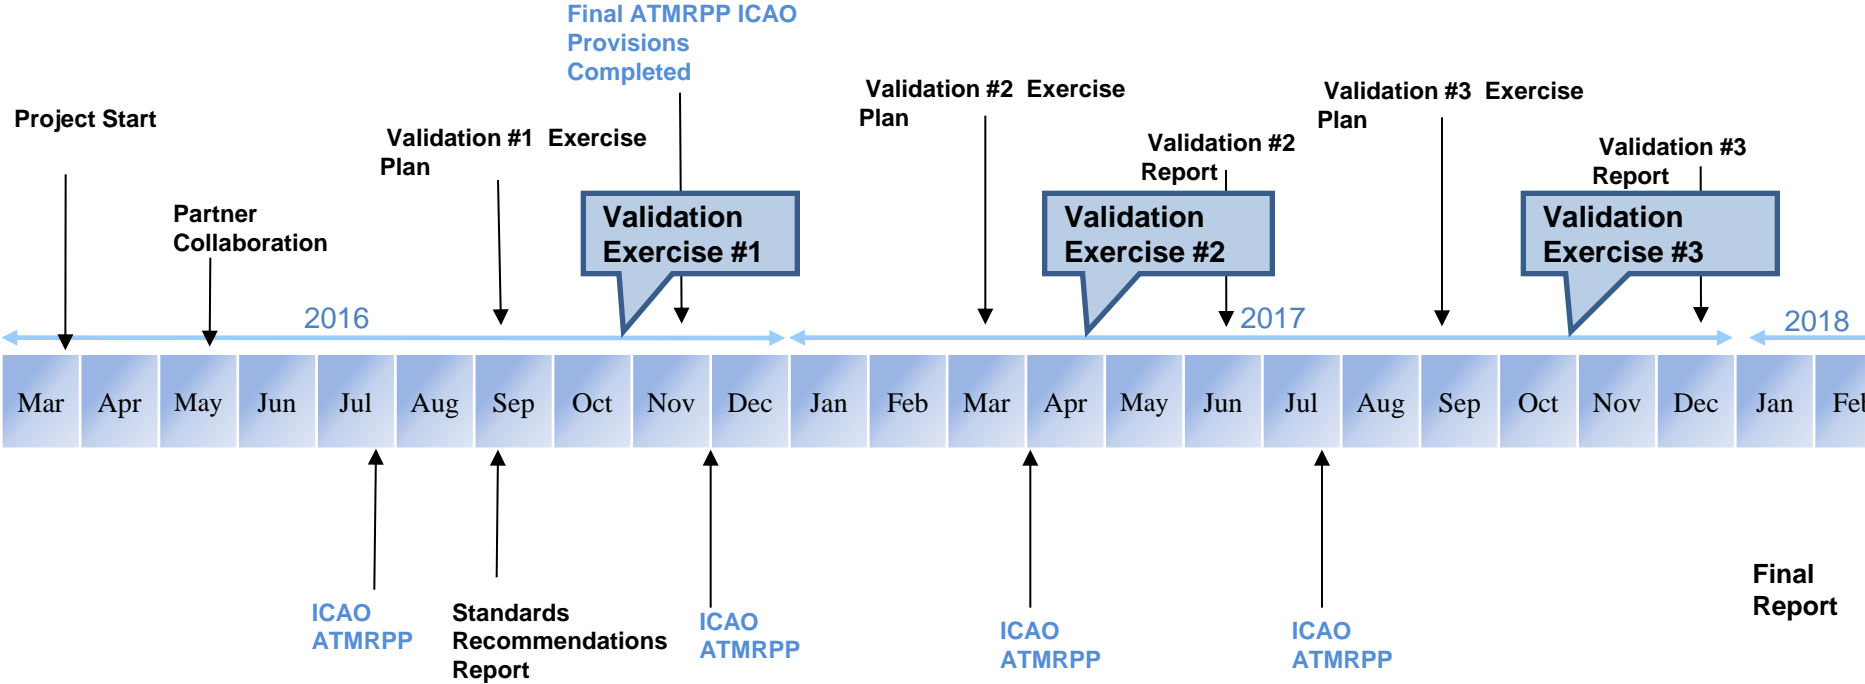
Final ATMRPP ICAO Provisions Completed

Project Start

Validation #1 Exercise Plan

Validation #2 Exercise Plan

Validation #3 Exercise Plan

Validation #2 Report

Validation #3 Report

Partner Collaboration

Validation Exercise #1

Validation Exercise #2

Validation Exercise #3

2016

2017

2018

| Mar | Apr | May | Jun | Jul | Aug | Sep | Oct | Nov | Dec | Jan | Feb | Mar | Apr | May | Jun | Jul | Aug | Sep | Oct | Nov | Dec | Jan | Fel |
|---|---|---|---|---|---|---|---|---|---|---|---|---|---|---|---|---|---|---|---|---|---|---|---|

ICAO ATMRPP

Standards Recommendations Report

ICAO ATMRPP

ICAO ATMRPP

ICAO ATMRPP

Final Report